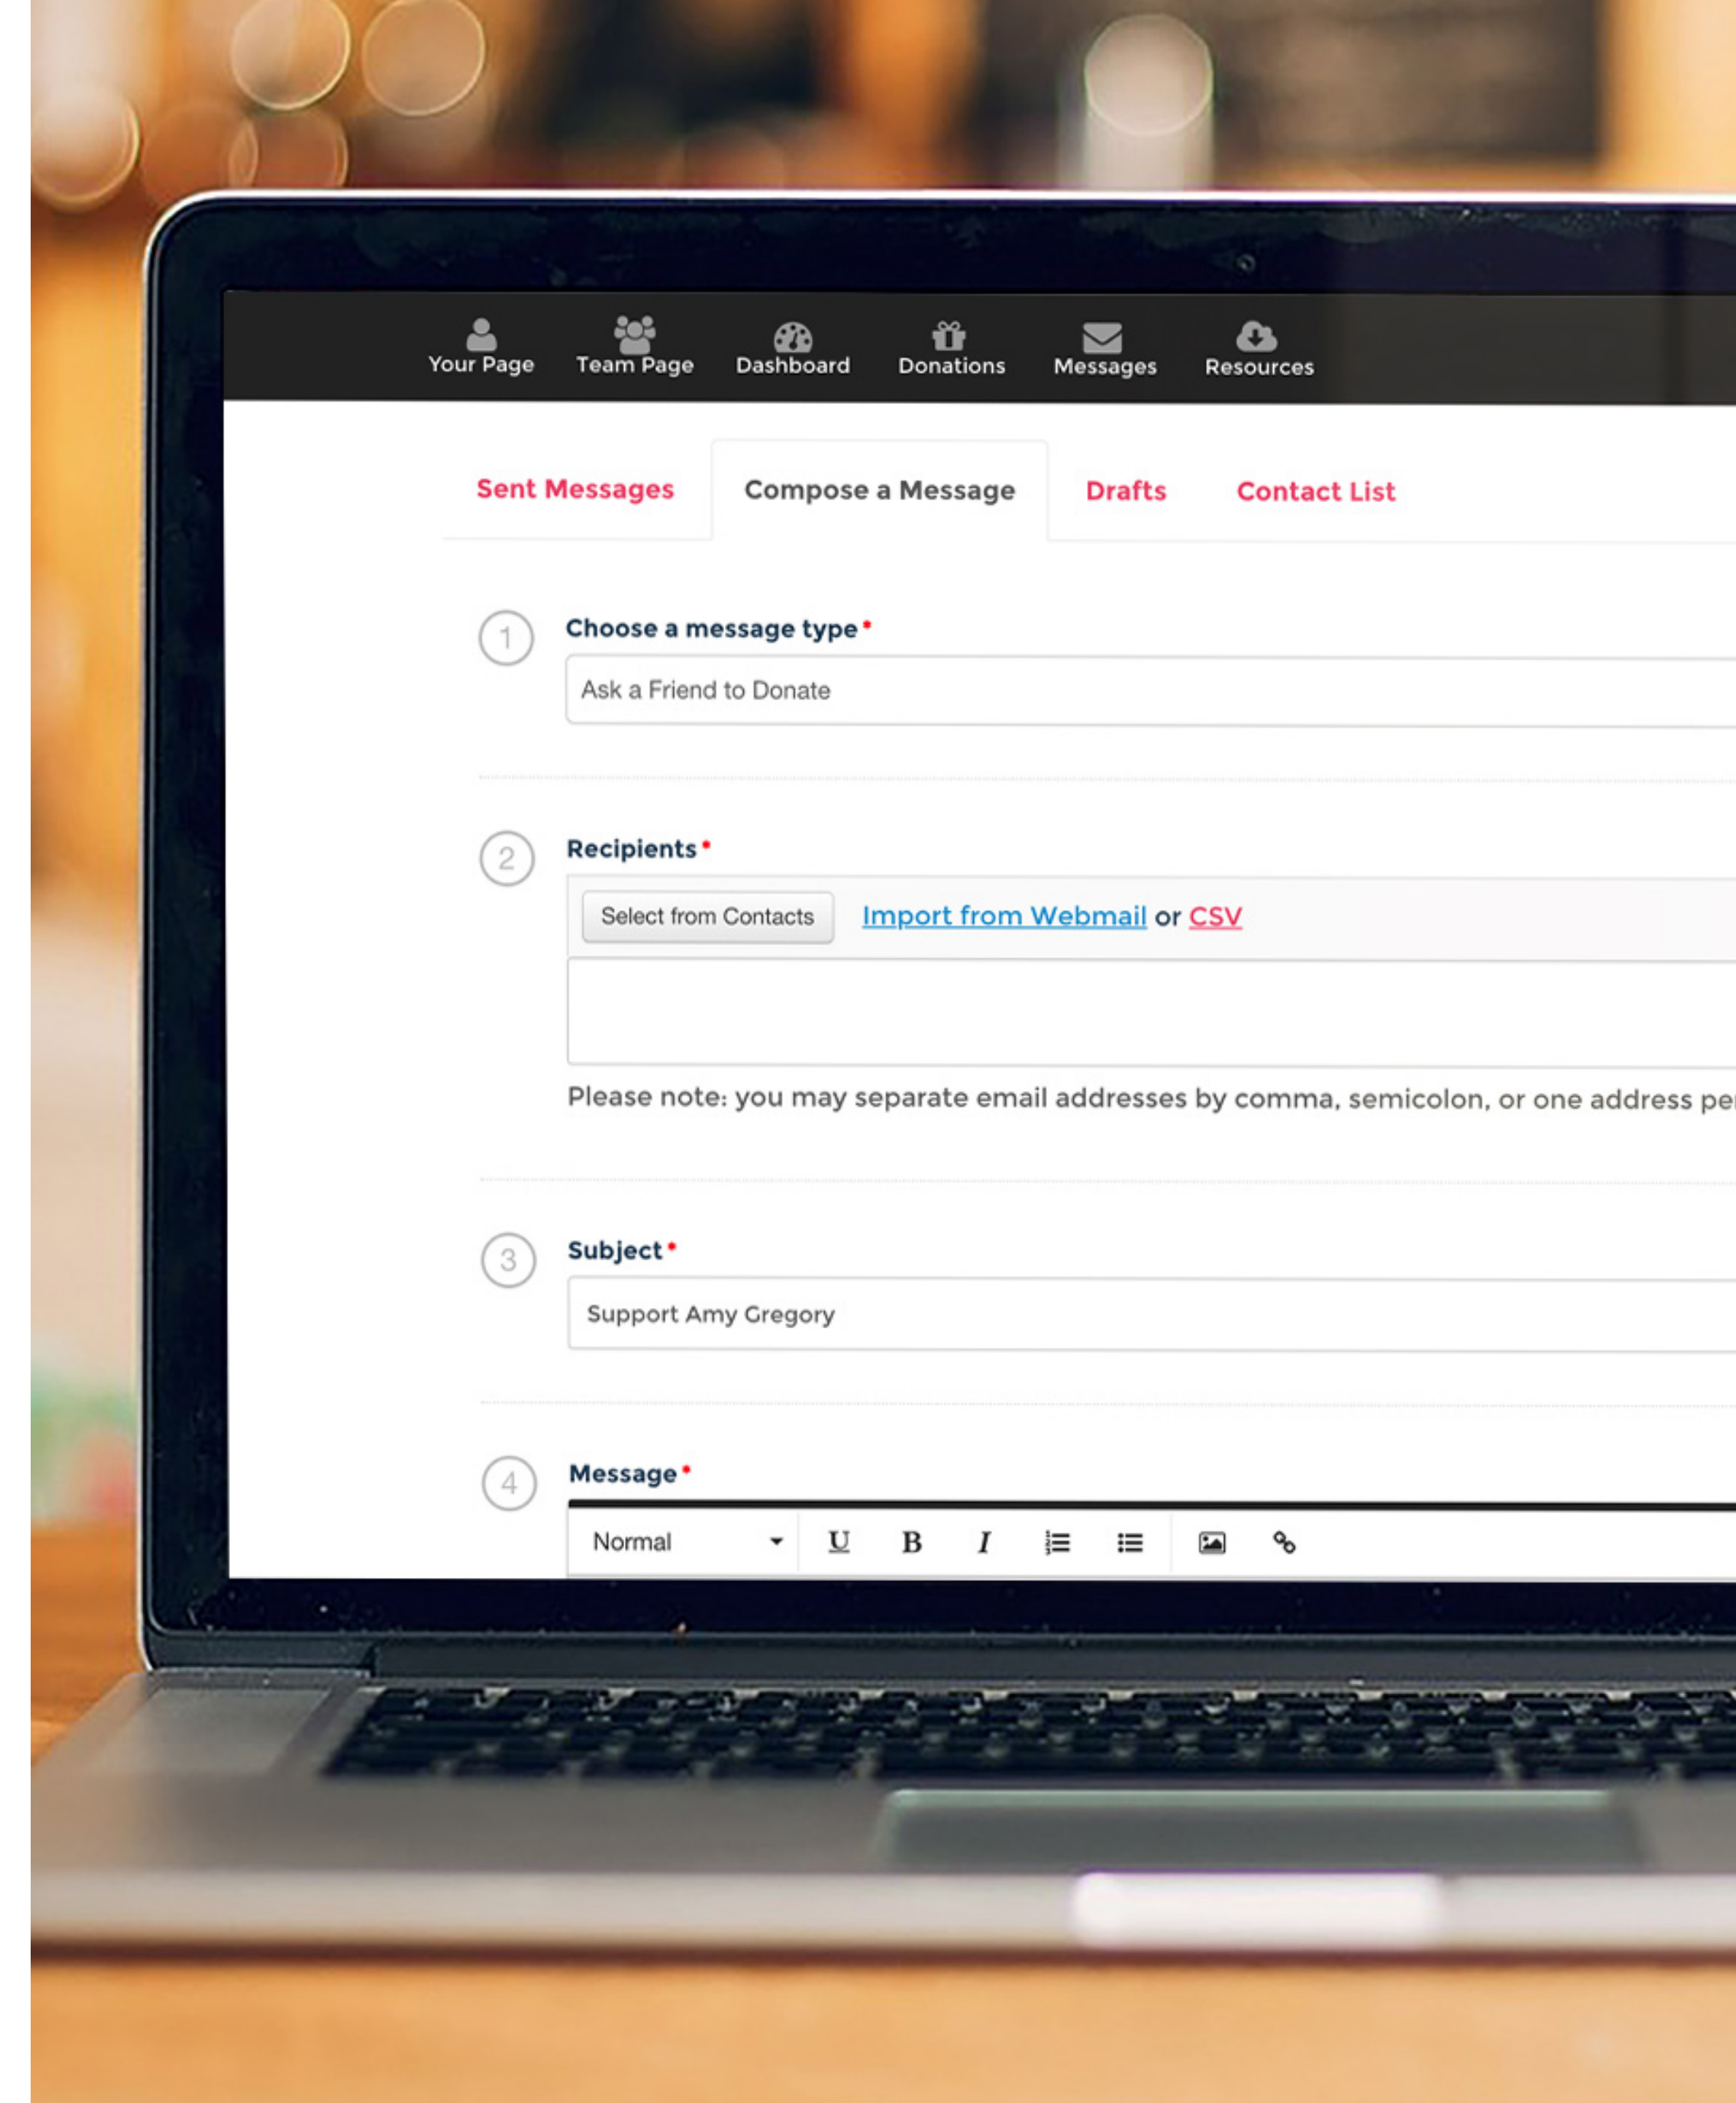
Your Page Team Page Dashboard Donations Messages Resources

Sent Messages Compose a Message Drafts Contact List

1 Choose a message type *

Ask a Friend to Donate

2 Recipients *

Select from Contacts Import from Webmail or CSV

Please note: you may separate email addresses by comma, semicolon, or one address pe

3 Subject *

Support Amy Gregory

4 Message *

Normal U B I